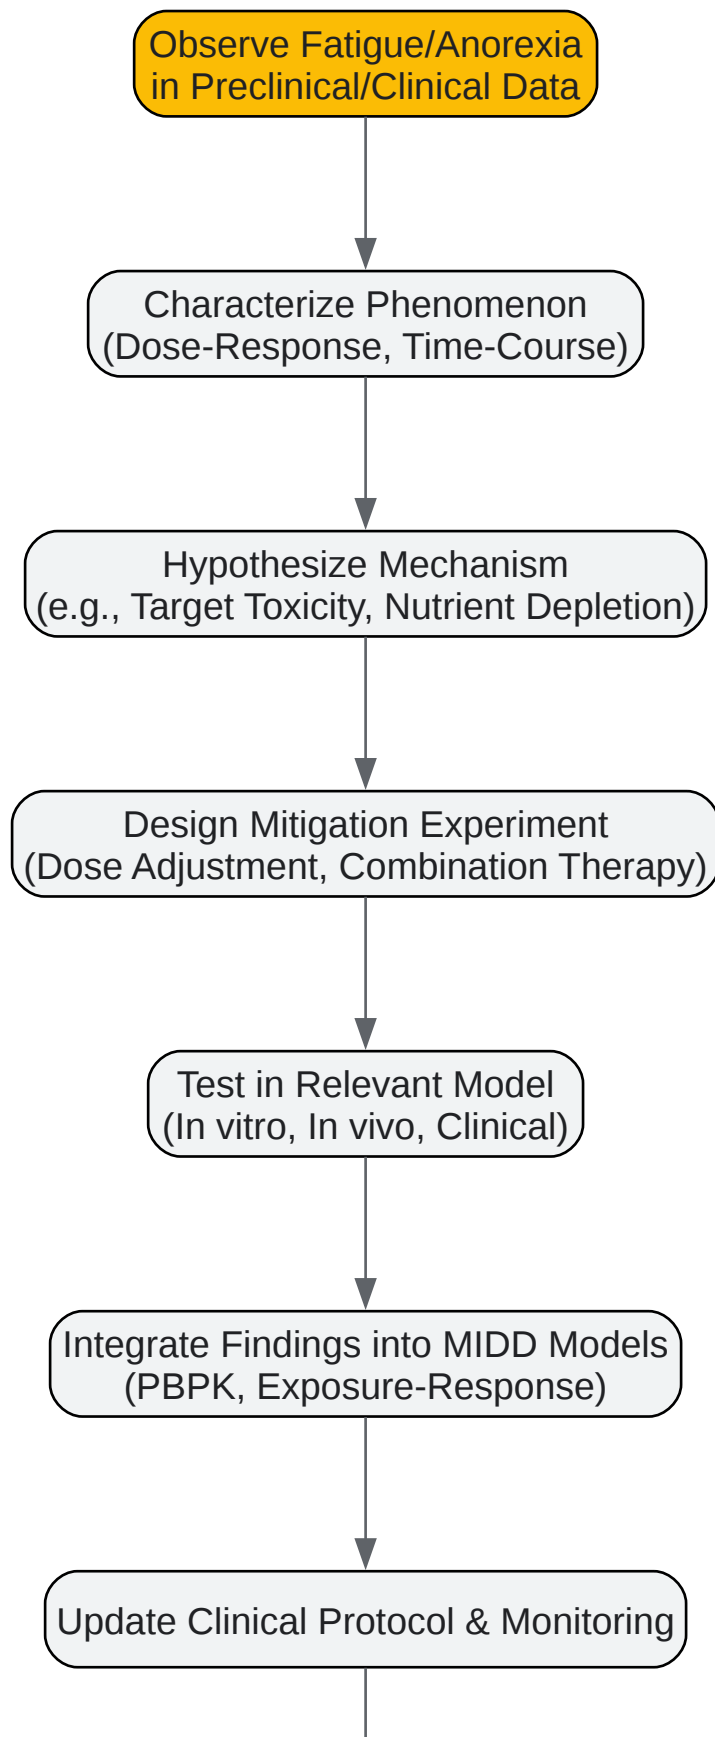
Observe Fatigue/Anorexia in Preclinical/Clinical Data

Characterize Phenomenon (Dose-Response, Time-Course)

Hypothesize Mechanism (e.g., Target Toxicity, Nutrient Depletion)

Design Mitigation Experiment (Dose Adjustment, Combination Therapy)

Test in Relevant Model (In vitro, In vivo, Clinical)

Integrate Findings into MIDD Models (PBPK, Exposure-Response)

Update Clinical Protocol & Monitoring